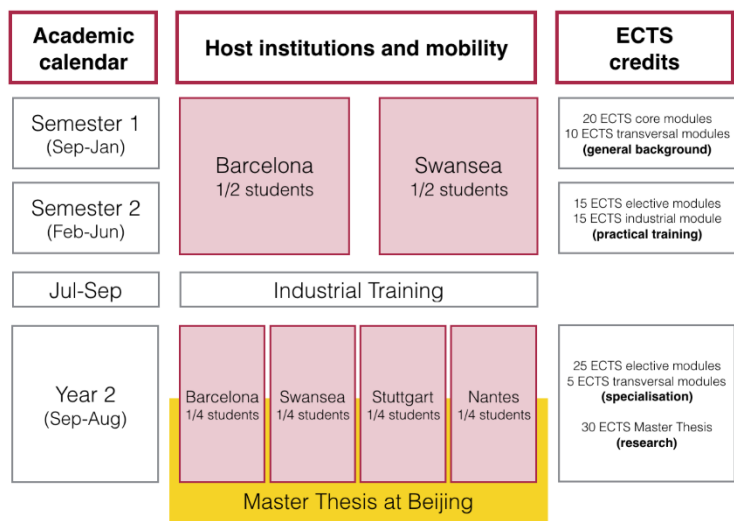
Academic calendar

Host institutions and mobility

ECTS credits

Semester 1
(Sep-Jan)

Semester 2
(Feb-Jun)

Barcelona
1/2 students

Swansea
1/2 students

20 ECTS core modules
10 ECTS transversal modules
(general background)

15 ECTS elective modules
15 ECTS industrial module
(practical training)

Jul-Sep

Industrial Training

Year 2
(Sep-Aug)

Barcelona
1/4 students

Swansea
1/4 students

Stuttgart
1/4 students

Nantes
1/4 students

Master Thesis at Beijing

25 ECTS elective modules
5 ECTS transversal modules
(specialisation)

30 ECTS Master Thesis
(research)